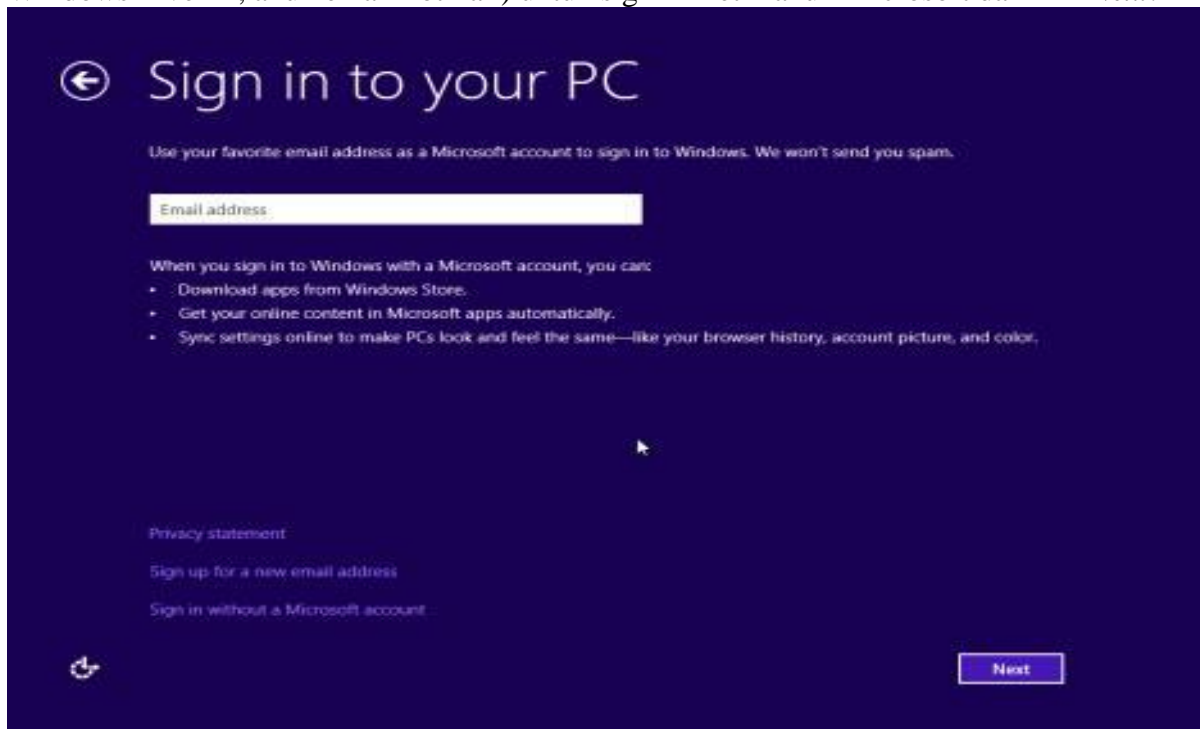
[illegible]

Sign in to your PC

Use your favorite email address as a Microsoft account to sign in to Windows. We won't send you spam.

Email address

When you sign in to Windows with a Microsoft account, you can:
• Download apps from Windows Store.
• Get your online content in Microsoft apps automatically.
• Sync settings online to make PCs look and feel the same—like your browser history, account picture, and color.

Privacy statement

Sign up for a new email address

Sign in without a Microsoft account

Next